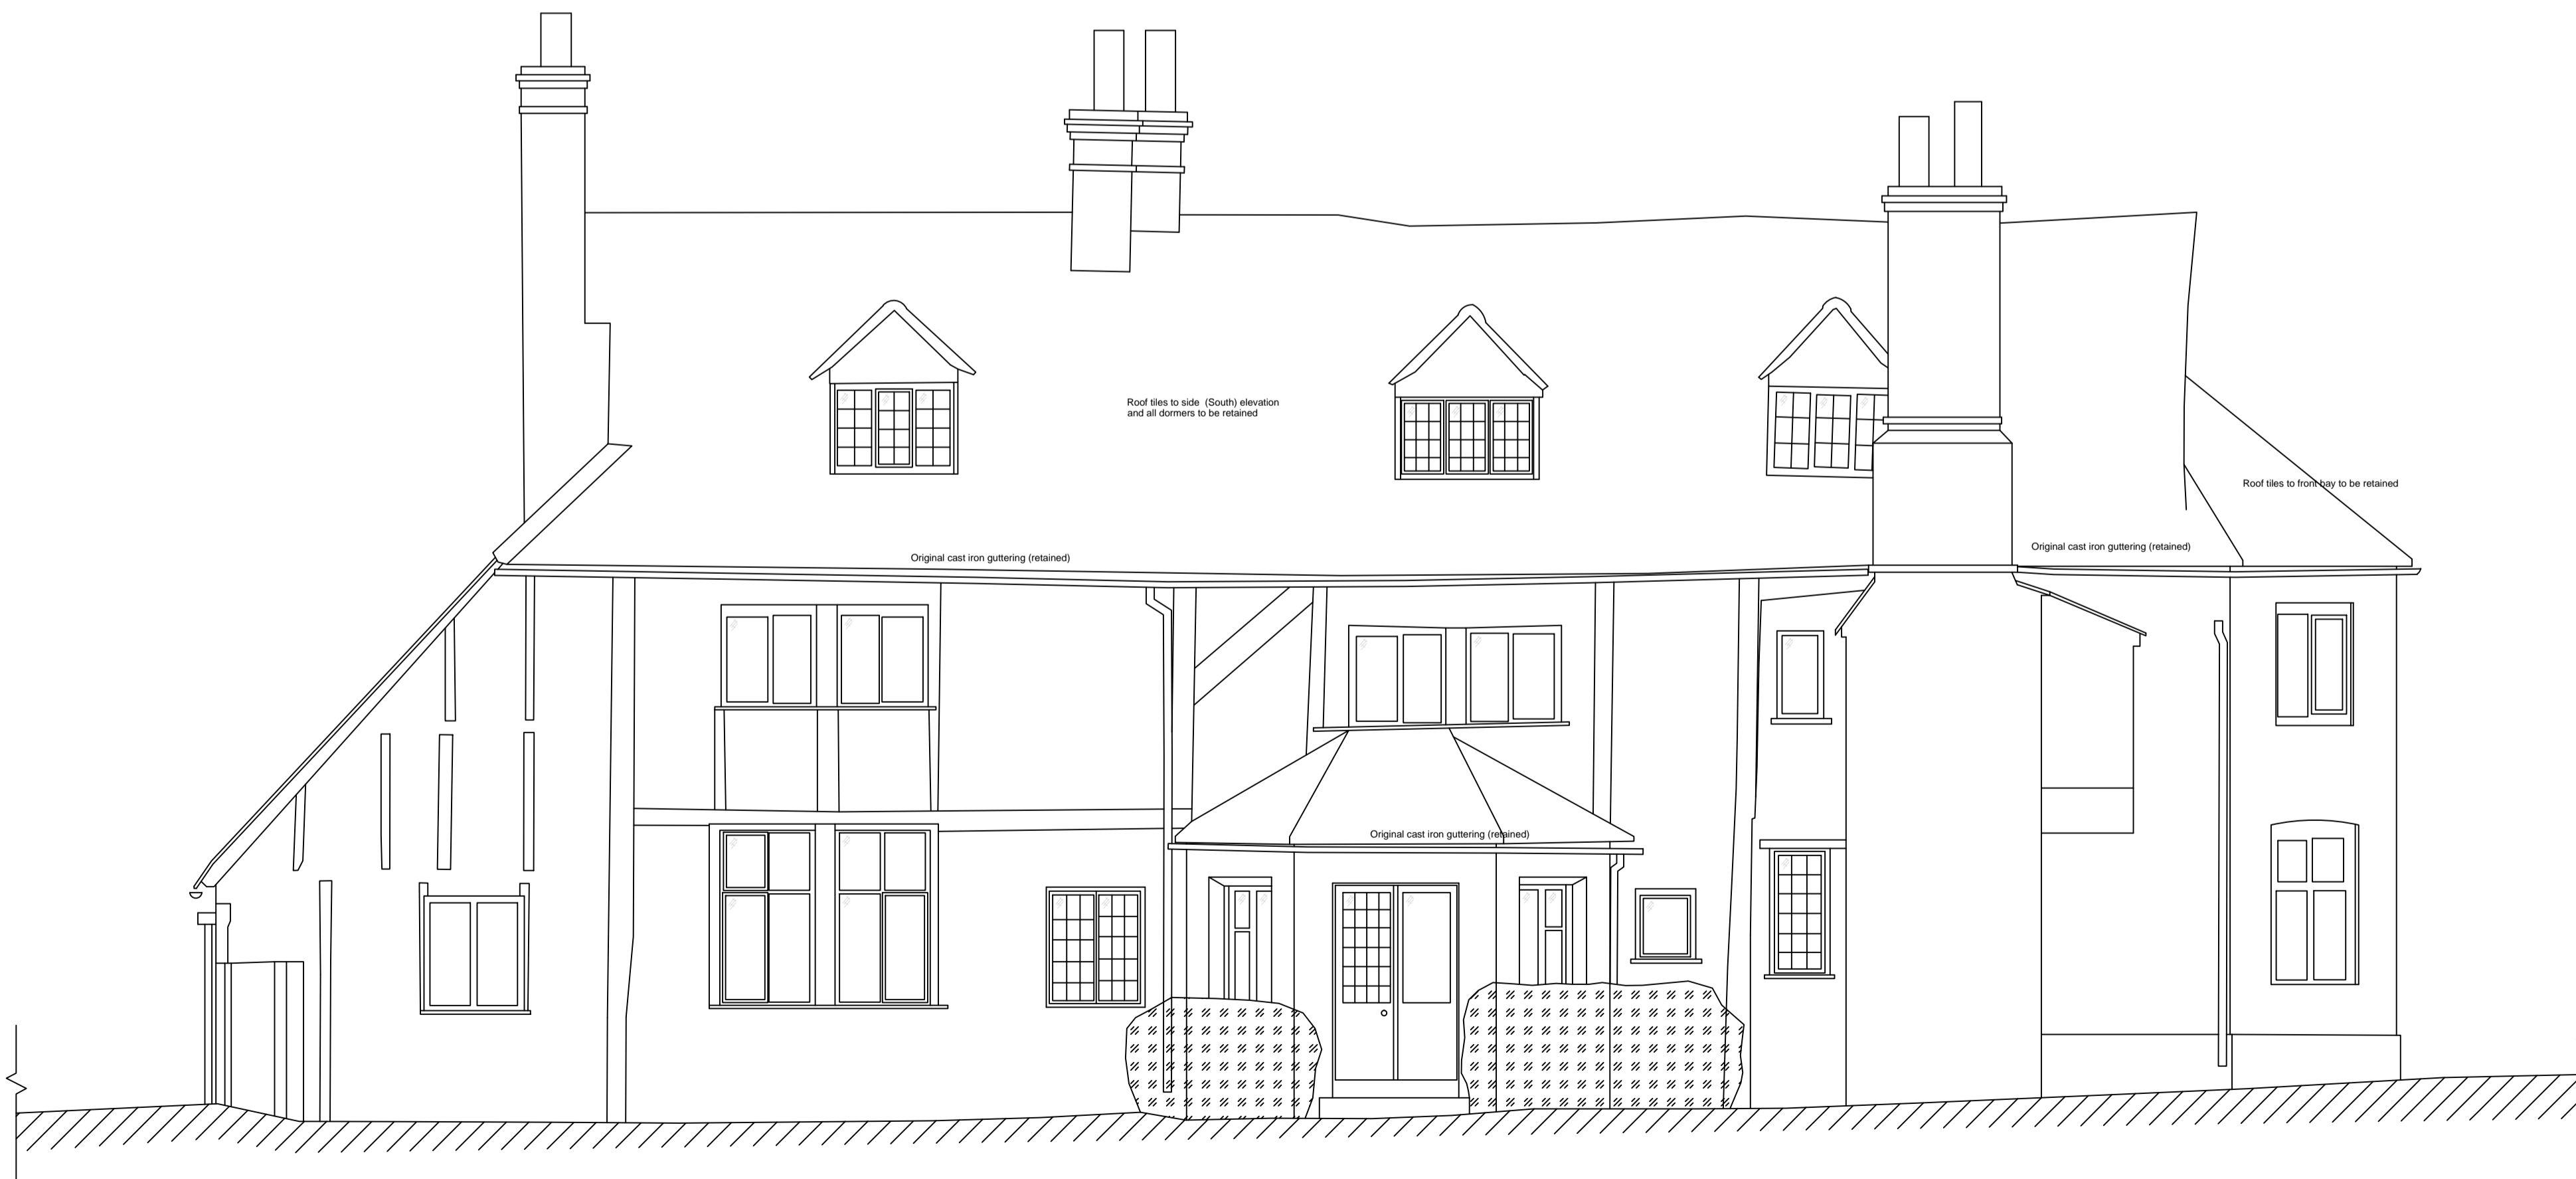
Roof tiles to side (South) elevation and all dormers to be retained

Roof tiles to front bay to be retained

Original cast iron guttering (retained)

Original cast iron guttering (retained)

Original cast iron guttering (retained)